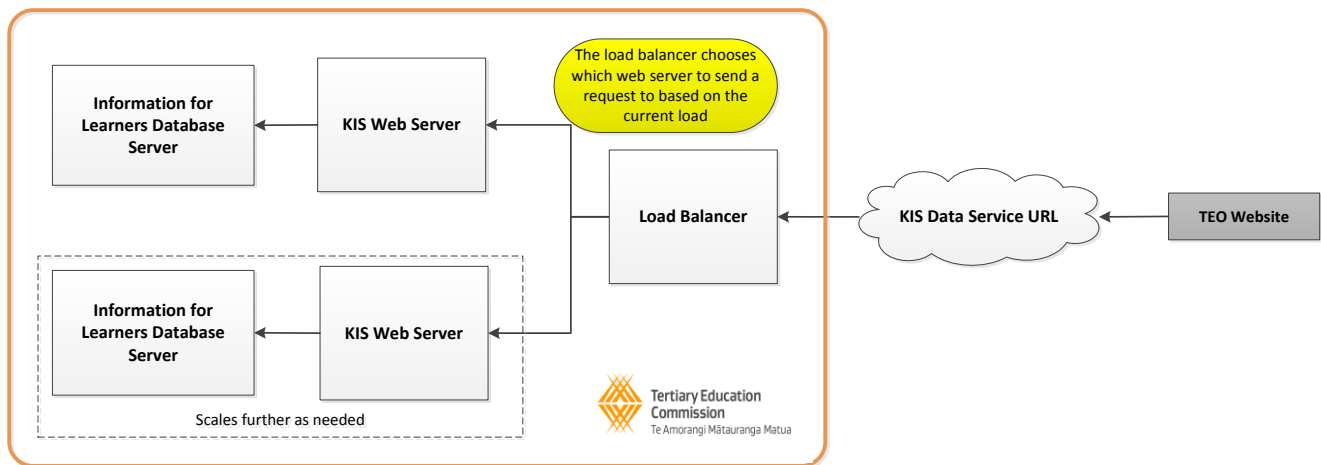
The load balancer chooses which web server to send a request to based on the current load

Information for Learners Database Server

KIS Web Server

Load Balancer

KIS Data Service URL

TEO Website

Information for Learners Database Server

KIS Web Server

Scales further as needed

Tertiary Education Commission
Te Amorangi Mātauranga Matua